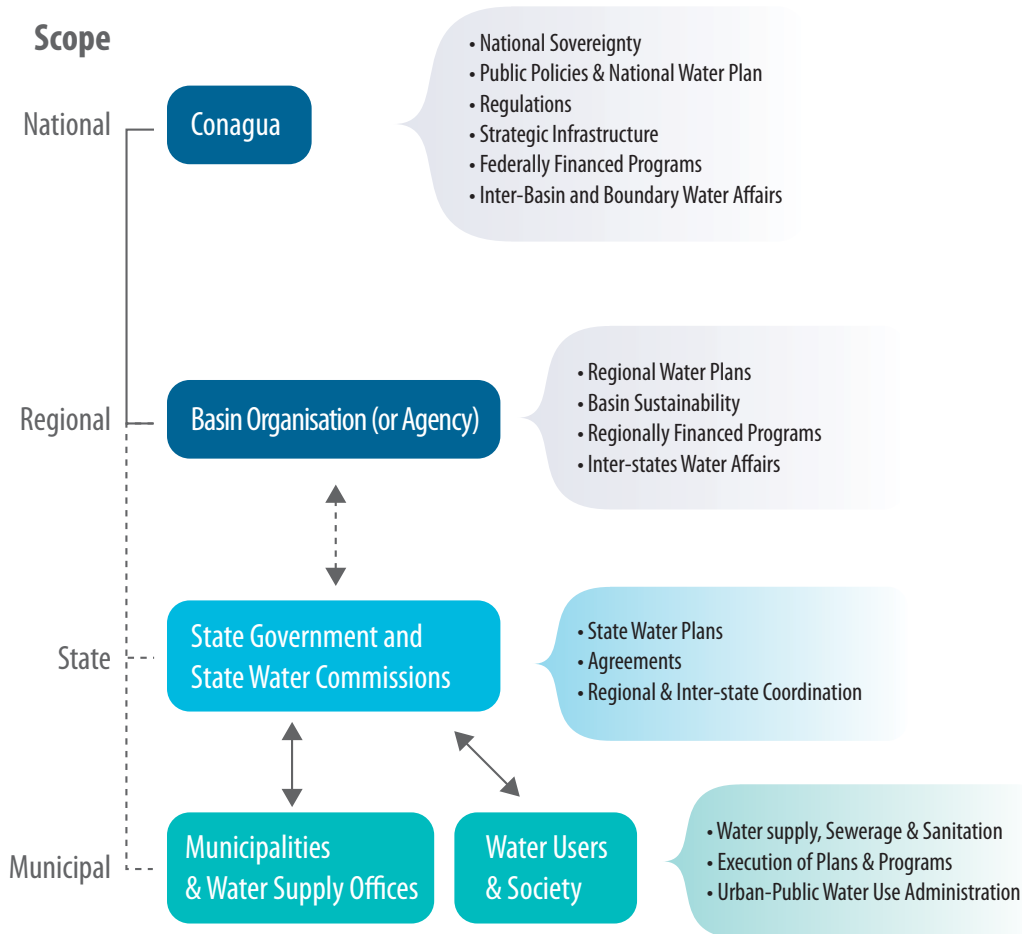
Scope

National

Conagua

• National Sovereignty
• Public Policies & National Water Plan
• Regulations
• Strategic Infrastructure
• Federally Financed Programs
• Inter-Basin and Boundary Water Affairs

Regional

Basin Organisation (or Agency)

• Regional Water Plans
• Basin Sustainability
• Regionally Financed Programs
• Inter-states Water Affairs

State

State Government and State Water Commissions

• State Water Plans
• Agreements
• Regional & Inter-state Coordination

Municipal

Municipalities & Water Supply Offices

Water Users & Society

• Water supply, Sewerage & Sanitation
• Execution of Plans & Programs
• Urban-Public Water Use Administration